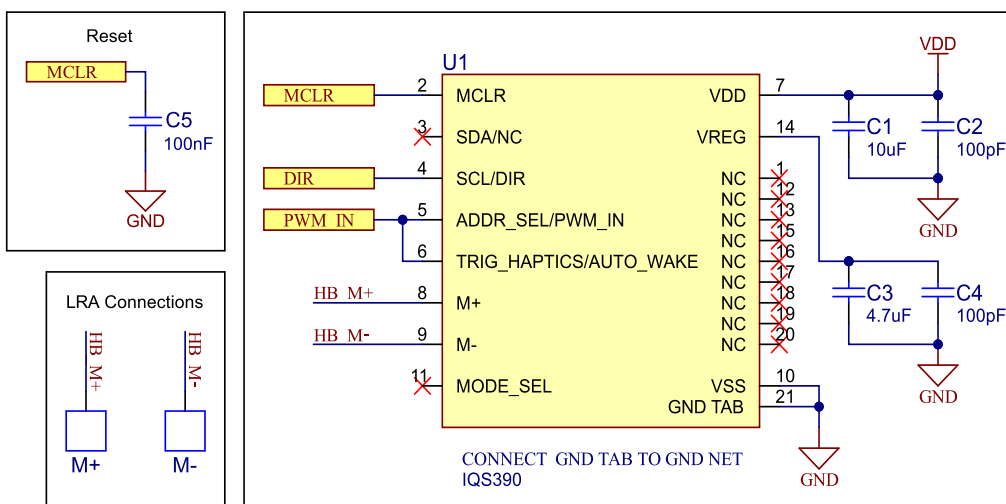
Reset

MCLR

C5
100nF

GND

LRA Connections

HB_M+

HB_M-

M+

M-

U1

MCLR
2
MCLR

3
SDA/NC

DIR
4
SCL/DIR

PWM_IN
5
ADDR_SEL/PWM_IN

6
TRIG_HAPTICS/AUTO_WAKE

HB_M+
8
M+

HB_M-
9
M-

11
MODE_SEL

VDD
7

VREG
14

NC 1
NC 12
NC 13
NC 15
NC 16
NC 17
NC 18
NC 19
NC 20

VSS
10
GND TAB
21

VDD

C1
10uF

C2
100pF

GND

C3
4.7uF

C4
100pF

GND

GND

CONNECT GND TAB TO GND NET
IQS390